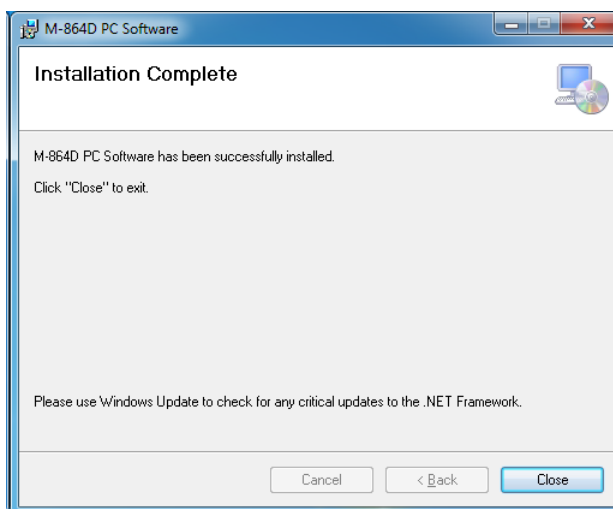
M-864D PC Software

Installation Complete

M-864D PC Software has been successfully installed.

Click "Close" to exit.

Please use Windows Update to check for any critical updates to the .NET Framework.

Cancel
< Back
Close